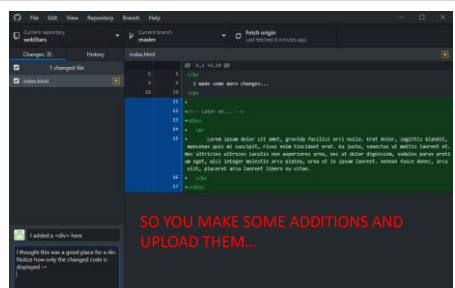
File Edit View Repository Branch Help

Current repository
webStars

Current branch
master

Fetch origin
Last fetched 8 minutes ago

Changes 1

History

1 changed file

index.html

index.html

@@ -8,3 +8,10 @@

8 8 </p>

9 9 I made some more changes...

10 10 </p>

11 +

12 + <!-- Later on... -->

13 + <div>

14 + <p>

15 + Lorem ipsum dolor sit amet, gravida facilisi orci nulla. Erat dolor, sagittis blandit, maecenas quis mi suscipit, risus enim tincidunt erat. Eu justo, senectus et mattis laoreet et. Nec ultricies ultrices iaculis nec asperiores urna, ac at dolor dignissim, sodales purus pretium eget, wisi integer molestie arcu platea, urna ut in ipsum laoreet. Aenean fusce donec, arcu elit, placerat arcu laoreet libero eu vitae.

16 + </p>

17 + </div>

I added a <div> here

I thought this was a good place for a div. Notice how only the changed code is displayed -->

SO YOU MAKE SOME ADDITIONS AND UPLOAD THEM...